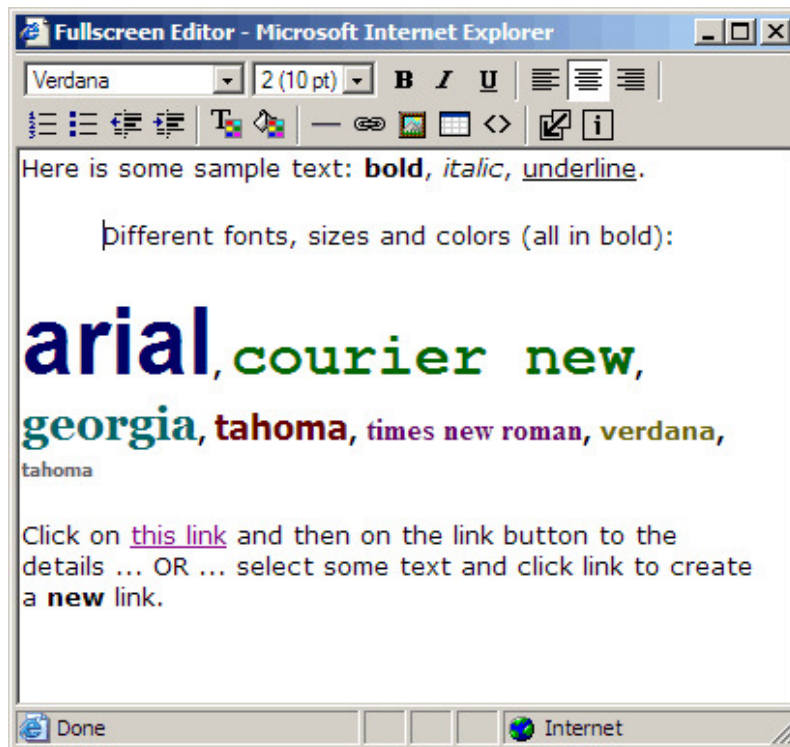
Fullscreen Editor - Microsoft Internet Explorer

Verdana
2 (10 pt)
B I U

Here is some sample text: **bold**, *italic*, underline.

Different fonts, sizes and colors (all in bold):

**arial**, **courier new**, **georgia**, **tahoma**, **times new roman**, **verdana**, **tahoma**

Click on this link and then on the link button to the details ... OR ... select some text and click link to create a **new** link.

Done
Internet